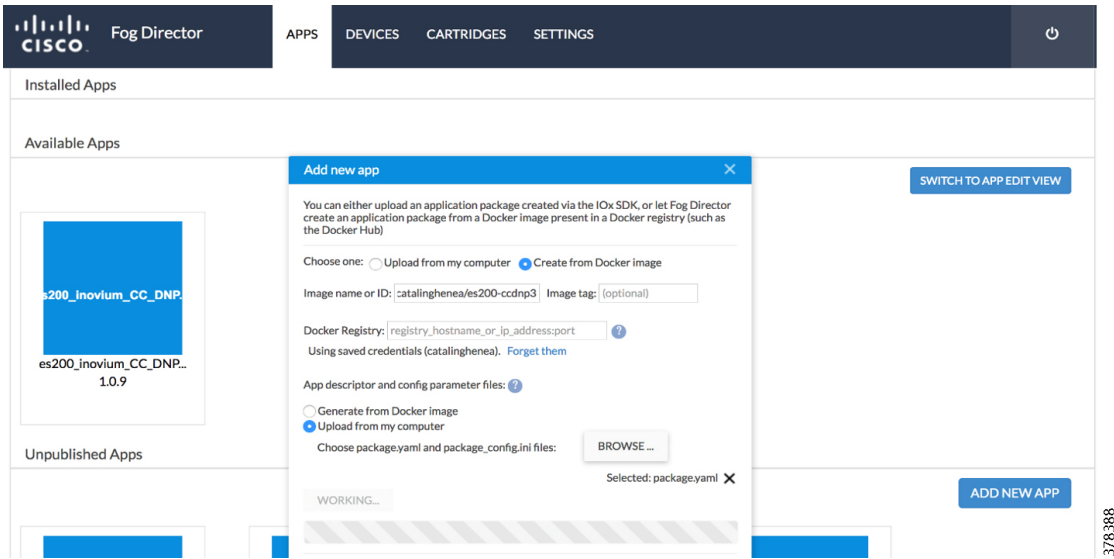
CISCO Fog Director APPS DEVICES CARTRIDGES SETTINGS

Installed Apps

Available Apps

SWITCH TO APP EDIT VIEW

es200_inovium_CC_DNP.

es200_inovium_CC_DNP...
1.0.9

Unpublished Apps

ADD NEW APP

Add new app ✕

You can either upload an application package created via the IOx SDK, or let Fog Director create an application package from a Docker image present in a Docker registry (such as the Docker Hub)

Choose one: Upload from my computer Create from Docker image

Image name or ID: catalinghenea/es200-ccdnp3 Image tag: (optional)

Docker Registry: registry_hostname_or_ip_address:port ?

Using saved credentials (catalinghenea). Forget them

App descriptor and config parameter files: ?

Generate from Docker image
Upload from my computer
Choose package.yaml and package_config.ini files: BROWSE ...

Selected: package.yaml ✕

WORKING...

378388